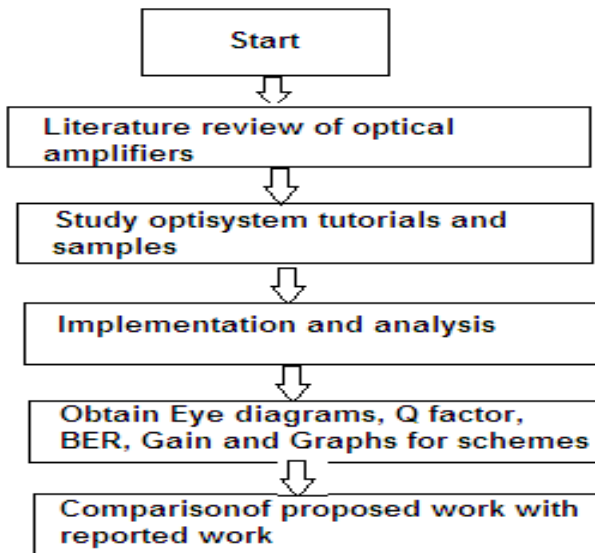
Start

Literature review of optical amplifiers

Study optisystem tutorials and samples

Implementation and analysis

Obtain Eye diagrams, Q factor, BER, Gain and Graphs for schemes

Comparisonof proposed work with reported work